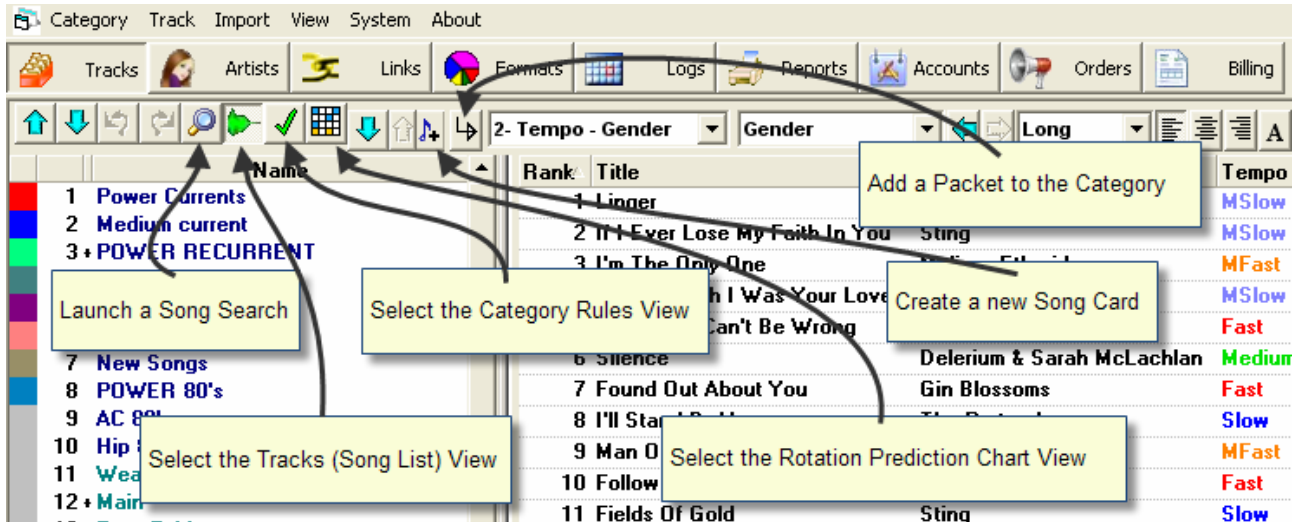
Category Track Import View System About

Tracks Artists Links Formats Logs Reports Accounts Orders Billing

2- Tempo - Gender Gender Long

Name

1 Power Currents
2 Medium current
3 + POWER RECURRENT
7 New Songs
8 POWER 80's
9 AC 8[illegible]
10 Hip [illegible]
11 Wea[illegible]
12 + Mai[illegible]

Rank Title Tempo

1 Linger MSlow
2 If I Ever Lose My Faith In You Sting MSlow
3 I'm The Only One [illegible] MFast
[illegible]h I Was Your Love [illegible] MSlow
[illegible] Can't Be Wrong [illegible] Fast
6 Silence Delerium & Sarah McLachlan Medium
7 Found Out About You Gin Blossoms Fast
8 I'll Sta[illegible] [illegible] Slow
9 Man O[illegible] MFast
10 Follow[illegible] Fast
11 Fields Of Gold Sting Slow

Add a Packet to the Category

Launch a Song Search

Select the Category Rules View

Create a new Song Card

Select the Tracks (Song List) View

Select the Rotation Prediction Chart View